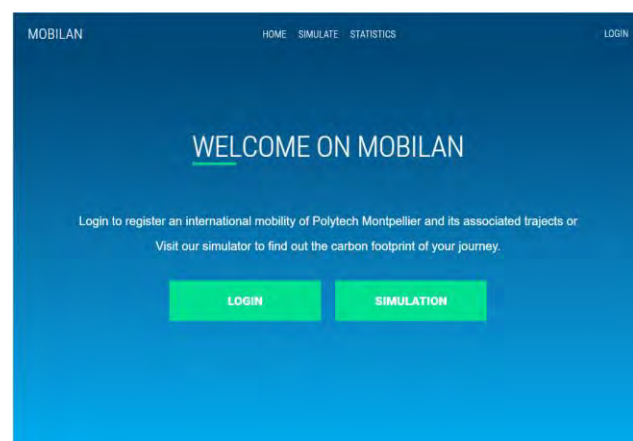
MOBILAN

HOME SIMULATE STATISTICS

LOGIN

WELCOME ON MOBILAN

Login to register an international mobility of Polytech Montpellier and its associated trajects or

Visit our simulator to find out the carbon footprint of your journey.

LOGIN

SIMULATION